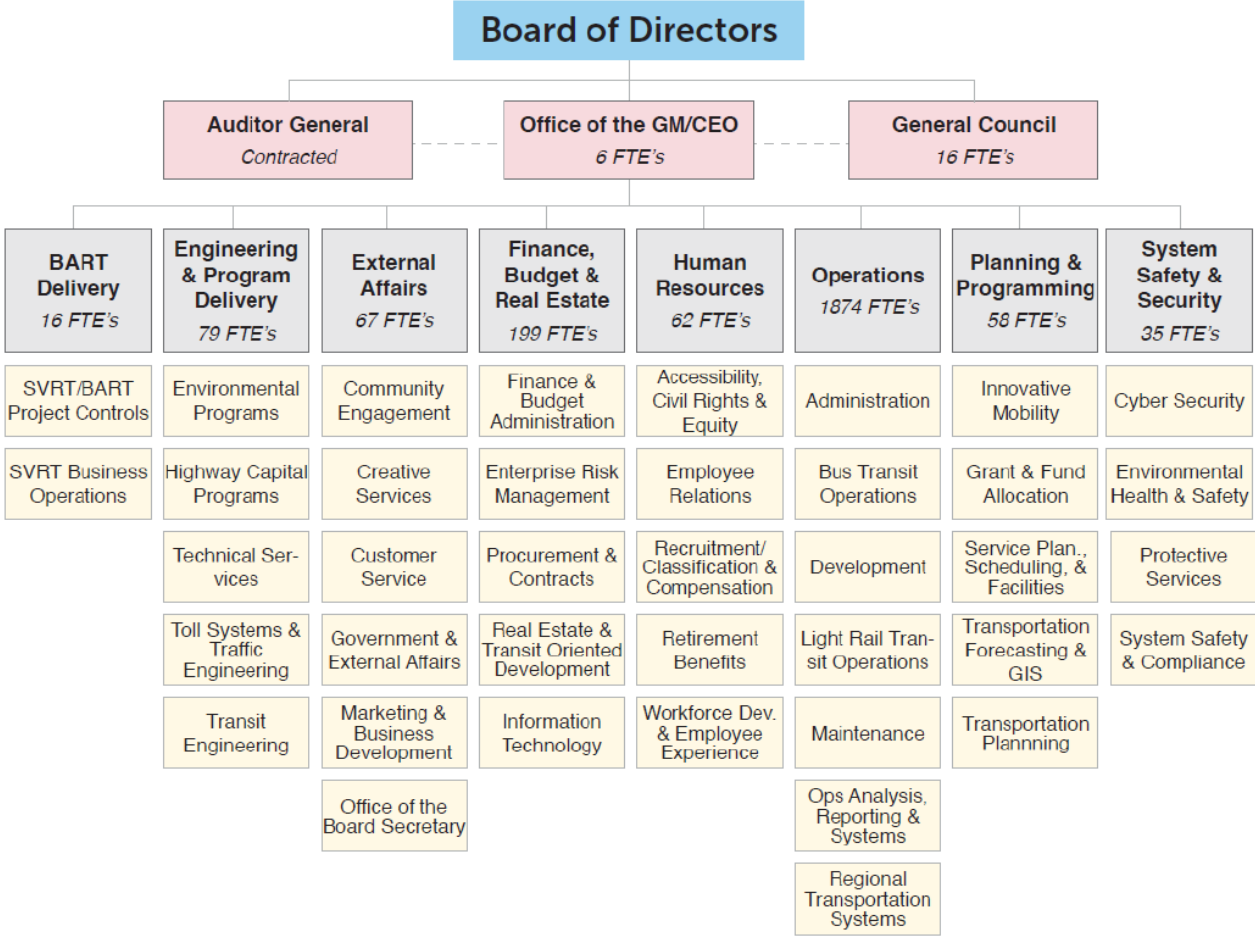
Board of Directors

Auditor General
Contracted

Office of the GM/CEO
6 FTE's

General Council
16 FTE's

BART Delivery
16 FTE's

SVRT/BART Project Controls

SVRT Business Operations

Engineering & Program Delivery
79 FTE's

Environmental Programs

Highway Capital Programs

Technical Services

Toll Systems & Traffic Engineering

Transit Engineering

External Affairs
67 FTE's

Community Engagement

Creative Services

Customer Service

Government & External Affairs

Marketing & Business Development

Office of the Board Secretary

Finance, Budget & Real Estate
199 FTE's

Finance & Budget Administration

Enterprise Risk Management

Procurement & Contracts

Real Estate & Transit Oriented Development

Information Technology

Human Resources
62 FTE's

Accessibility, Civil Rights & Equity

Employee Relations

Recruitment/ Classification & Compensation

Retirement Benefits

Workforce Dev. & Employee Experience

Operations
1874 FTE's

Administration

Bus Transit Operations

Development

Light Rail Transit Operations

Maintenance

Ops Analysis, Reporting & Systems

Regional Transportation Systems

Planning & Programming
58 FTE's

Innovative Mobility

Grant & Fund Allocation

Service Plan., Scheduling, & Facilities

Transportation Forecasting & GIS

Transportation Plannning

System Safety & Security
35 FTE's

Cyber Security

Environmental Health & Safety

Protective Services

System Safety & Compliance